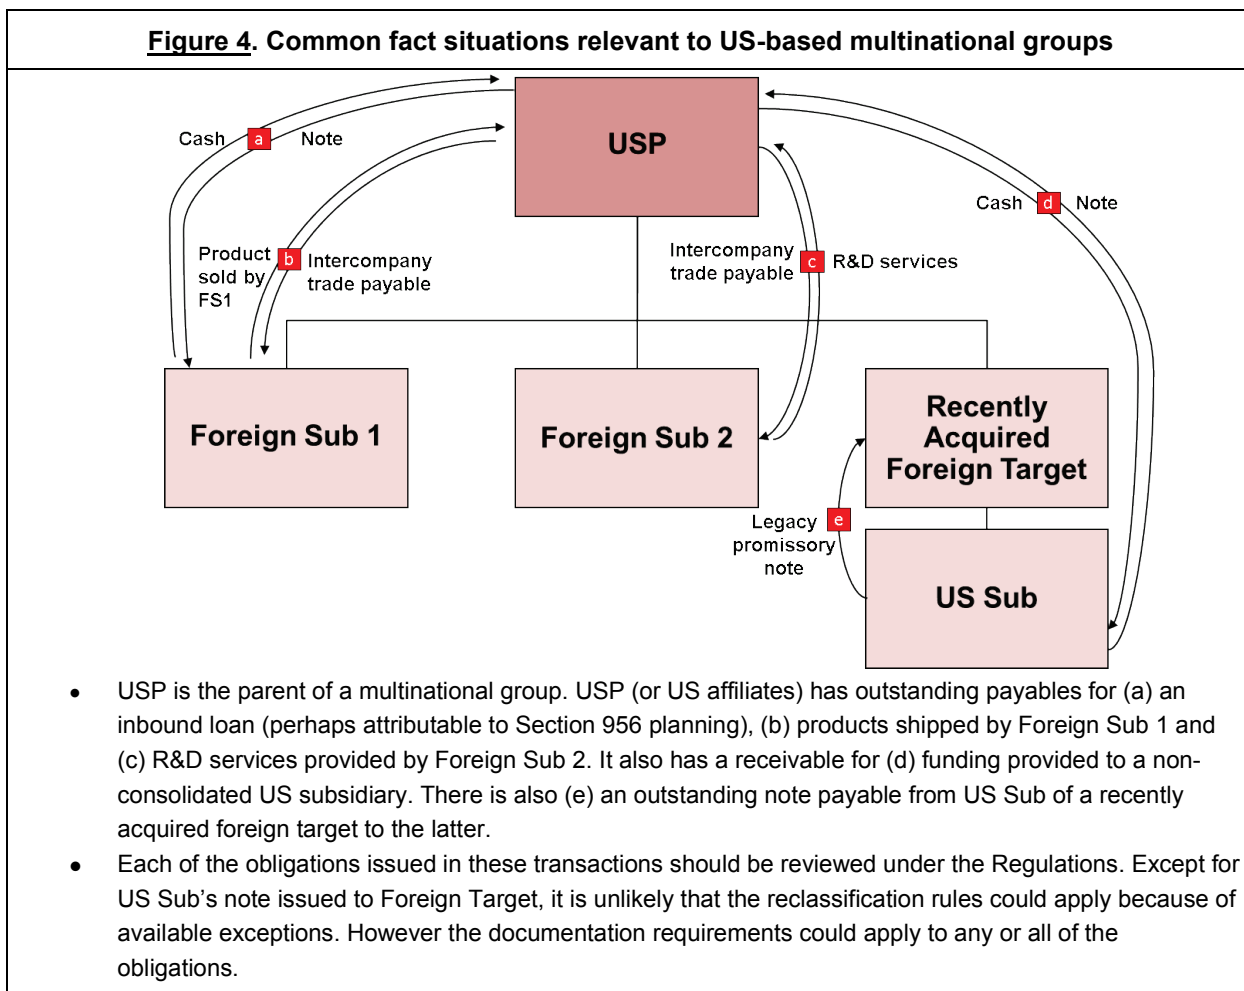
Figure 4. Common fact situations relevant to US-based multinational groups

USP

Cash a Note

Product sold by FS1 b Intercompany trade payable

Intercompany trade payable c R&D services

Cash d Note

Foreign Sub 1

Foreign Sub 2

Recently Acquired Foreign Target

Legacy promissory note e

US Sub

- USP is the parent of a multinational group. USP (or US affiliates) has outstanding payables for (a) an inbound loan (perhaps attributable to Section 956 planning), (b) products shipped by Foreign Sub 1 and (c) R&D services provided by Foreign Sub 2. It also has a receivable for (d) funding provided to a non-consolidated US subsidiary. There is also (e) an outstanding note payable from US Sub of a recently acquired foreign target to the latter.
- Each of the obligations issued in these transactions should be reviewed under the Regulations. Except for US Sub's note issued to Foreign Target, it is unlikely that the reclassification rules could apply because of available exceptions. However the documentation requirements could apply to any or all of the obligations.